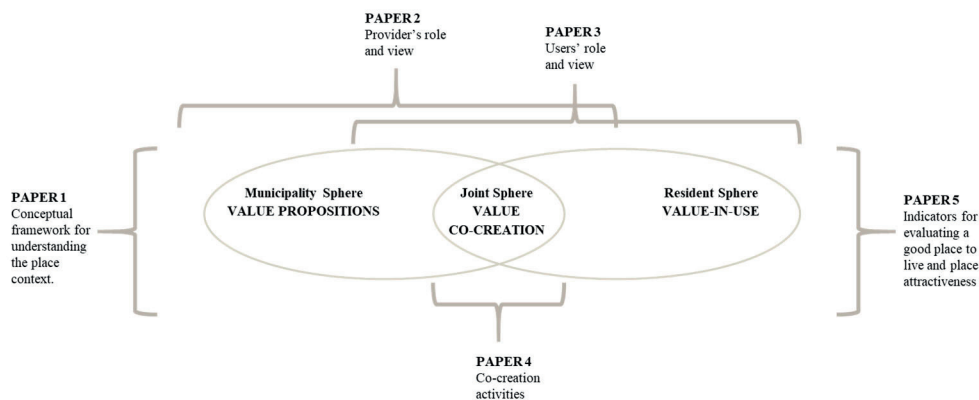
PAPER 2
Provider's role and view

PAPER 3
Users' role and view

PAPER 1
Conceptual framework for understanding the place context.

Municipality Sphere
VALUE PROPOSITIONS

Joint Sphere
VALUE
CO-CREATION

Resident Sphere
VALUE-IN-USE

PAPER 5
Indicators for evaluating a good place to live and place attractiveness

PAPER 4
Co-creation activities